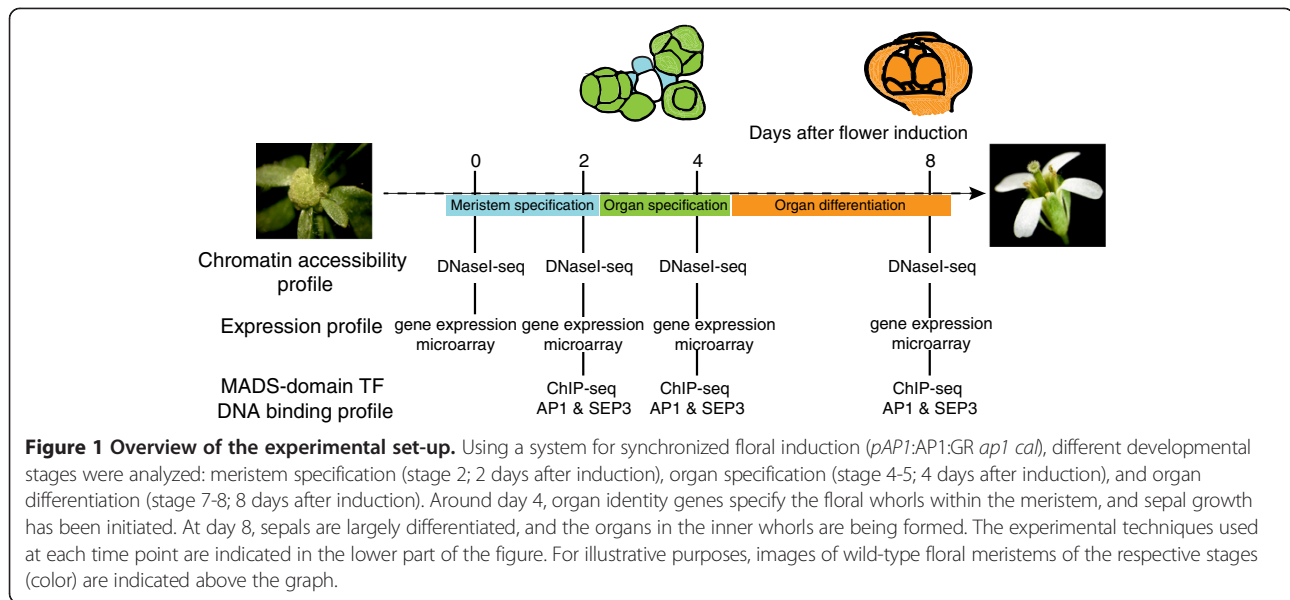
Days after flower induction

0 2 4 8

Meristem specification | Organ specification | Organ differentiation

Chromatin accessibility profile

DNaseI-seq DNaseI-seq DNaseI-seq DNaseI-seq

Expression profile

gene expression microarray gene expression microarray gene expression microarray gene expression microarray

MADS-domain TF DNA binding profile

ChIP-seq AP1 & SEP3 ChIP-seq AP1 & SEP3 ChIP-seq AP1 & SEP3

**Figure 1 Overview of the experimental set-up.** Using a system for synchronized floral induction (*pAP1*:AP1:GR *ap1 cal*), different developmental stages were analyzed: meristem specification (stage 2; 2 days after induction), organ specification (stage 4-5; 4 days after induction), and organ differentiation (stage 7-8; 8 days after induction). Around day 4, organ identity genes specify the floral whorls within the meristem, and sepal growth has been initiated. At day 8, sepals are largely differentiated, and the organs in the inner whorls are being formed. The experimental techniques used at each time point are indicated in the lower part of the figure. For illustrative purposes, images of wild-type floral meristems of the respective stages (color) are indicated above the graph.